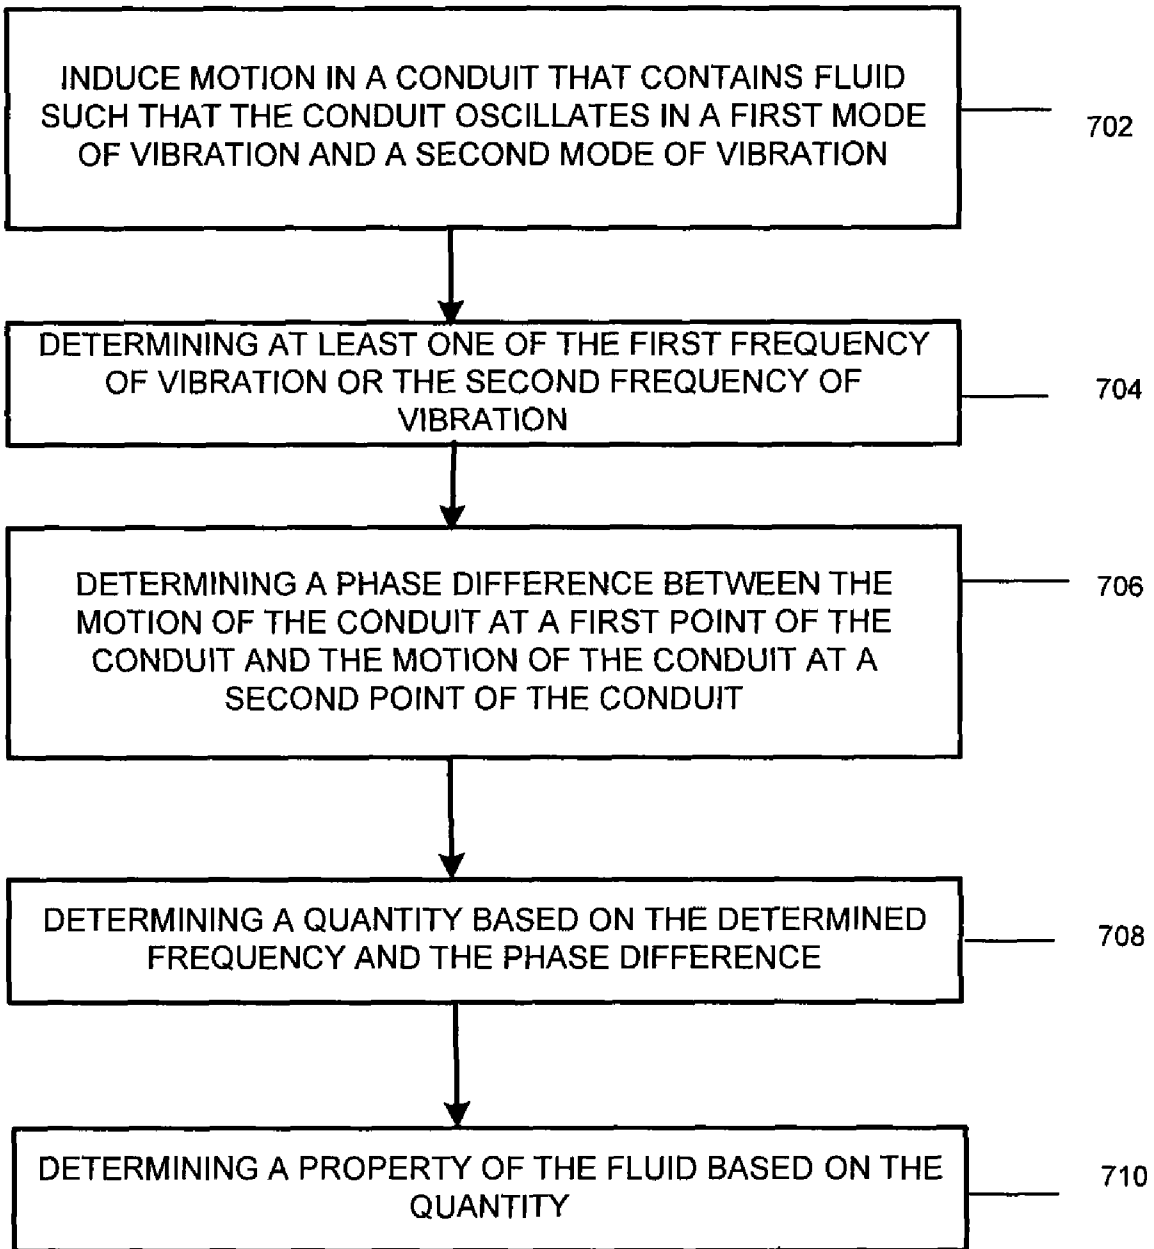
INDUCE MOTION IN A CONDUIT THAT CONTAINS FLUID SUCH THAT THE CONDUIT OSCILLATES IN A FIRST MODE OF VIBRATION AND A SECOND MODE OF VIBRATION

702

DETERMINING AT LEAST ONE OF THE FIRST FREQUENCY OF VIBRATION OR THE SECOND FREQUENCY OF VIBRATION

704

DETERMINING A PHASE DIFFERENCE BETWEEN THE MOTION OF THE CONDUIT AT A FIRST POINT OF THE CONDUIT AND THE MOTION OF THE CONDUIT AT A SECOND POINT OF THE CONDUIT

706

DETERMINING A QUANTITY BASED ON THE DETERMINED FREQUENCY AND THE PHASE DIFFERENCE

708

DETERMINING A PROPERTY OF THE FLUID BASED ON THE QUANTITY

710